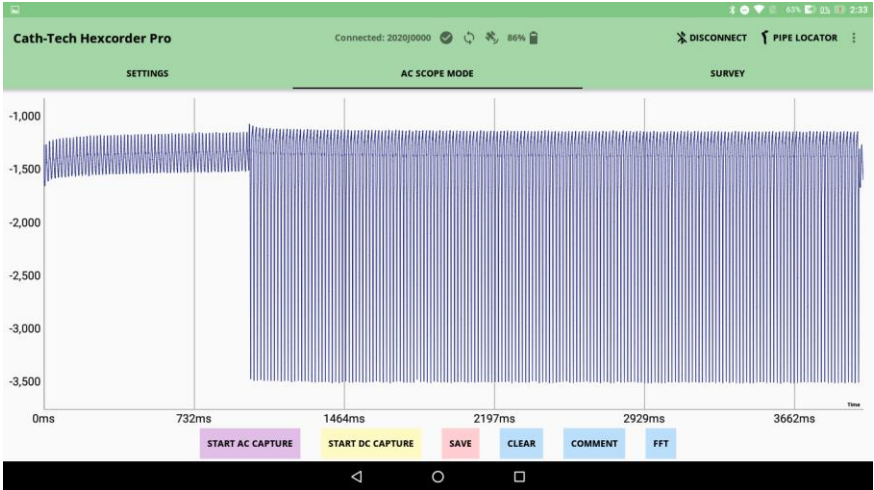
63% 0% 2:33

Cath-Tech Hexcorder Pro

Connected: 2020J0000 86%

DISCONNECT PIPE LOCATOR

SETTINGS
AC SCOPE MODE
SURVEY

-1,000
-1,500
-2,000
-2,500
-3,000
-3,500

0ms
732ms
1464ms
2197ms
2929ms
3662ms
Time

START AC CAPTURE
START DC CAPTURE
SAVE
CLEAR
COMMENT
FFT